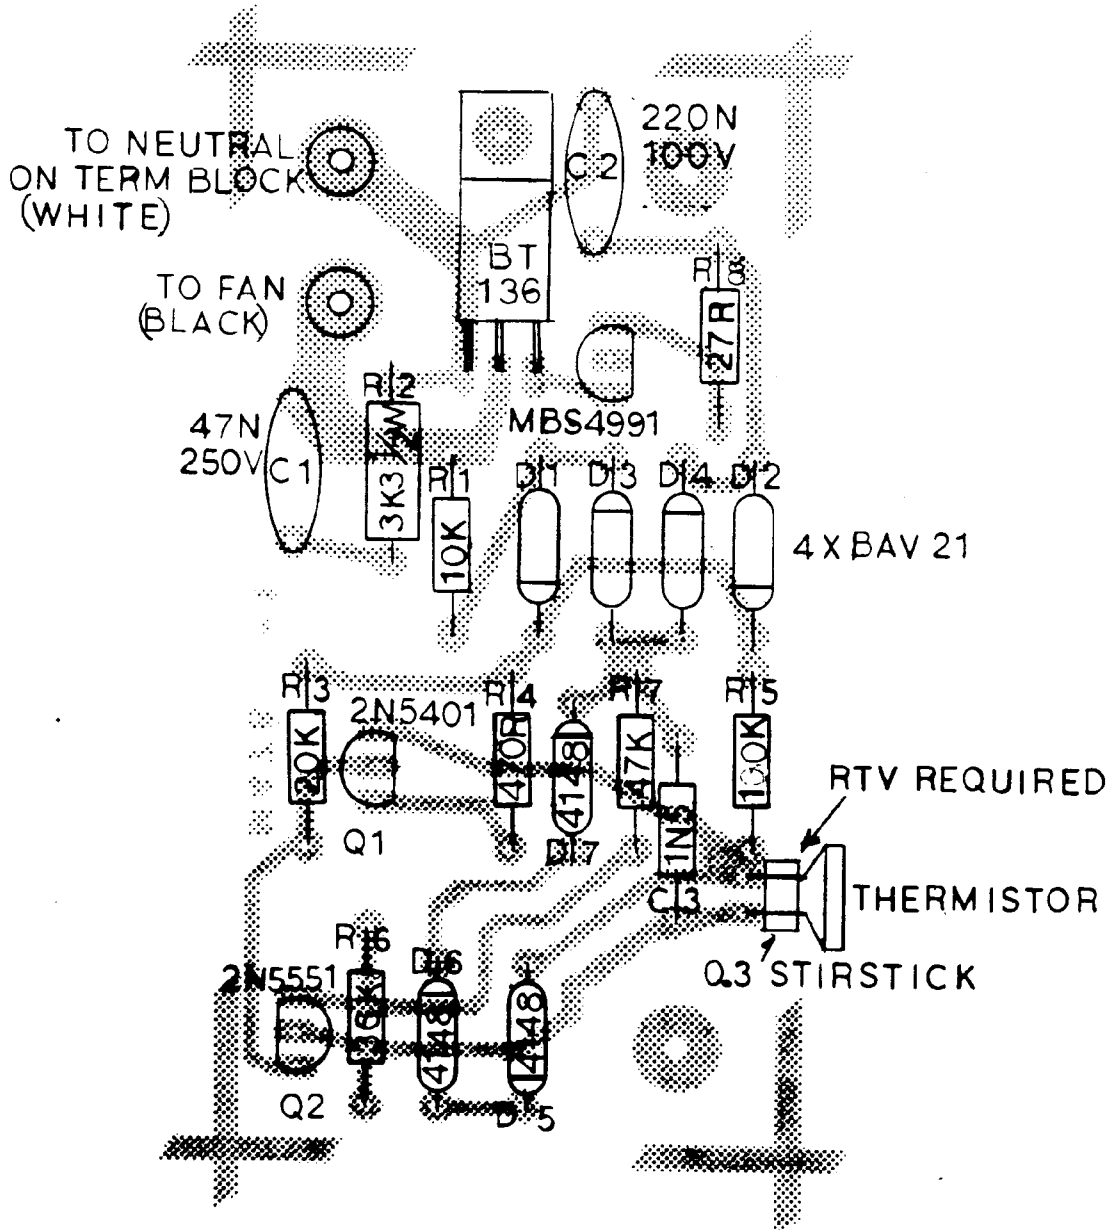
TO NEUTRAL ON TERM BLOCK (WHITE)

220N 100V

C2

BT 136

R18

27R

TO FAN (BLACK)

MBS4991

47N 250V

C1

R12

3K3

R11

10K

D11

D13

D14

D12

4 X BAV 21

R13

20K

2N5401

Q1

R14

470R

4148

D17

R17

47K

1N5

C13

R15

100K

RTV REQUIRED

THERMISTOR

Q3 STIRSTICK

R16

3K6

D16

4148

4148

D15

2N5551

Q2